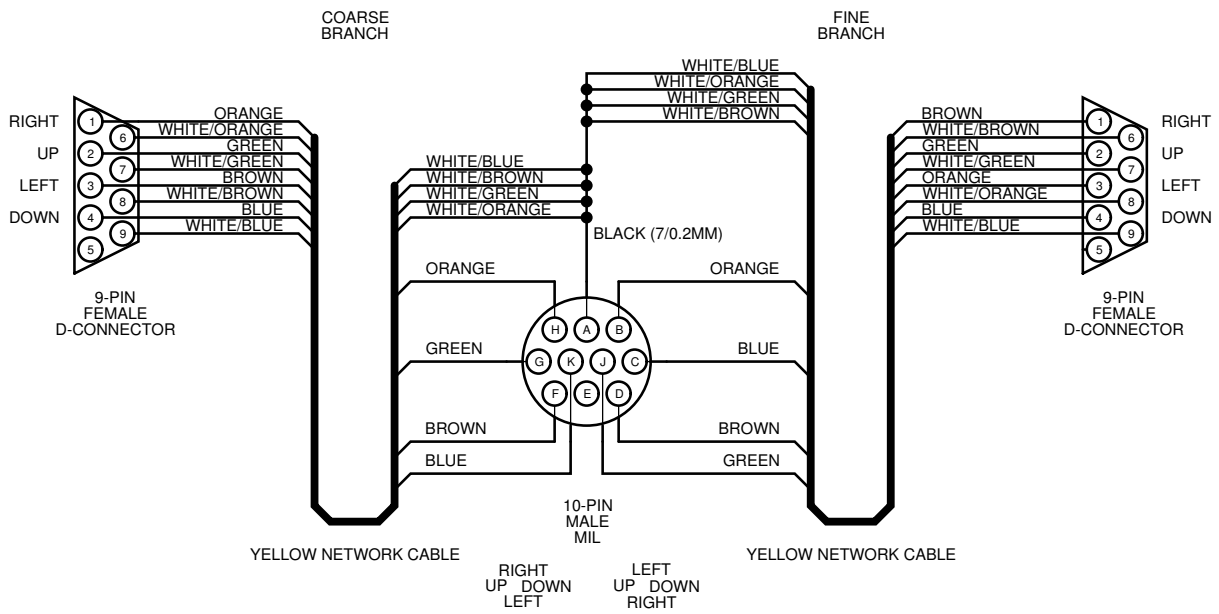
COARSE BRANCH

FINE BRANCH

RIGHT
UP
LEFT
DOWN

1
6
2
7
3
8
4
9
5

ORANGE
WHITE/ORANGE
GREEN
WHITE/GREEN
BROWN
WHITE/BROWN
BLUE
WHITE/BLUE

9-PIN
FEMALE
D-CONNECTOR

WHITE/BLUE
WHITE/ORANGE
WHITE/GREEN
WHITE/BROWN

WHITE/BLUE
WHITE/BROWN
WHITE/GREEN
WHITE/ORANGE

BLACK (7/0.2MM)

ORANGE
GREEN
BROWN
BLUE

H A B
G K J C
F E D

ORANGE
BLUE
BROWN
GREEN

10-PIN
MALE
MIL

BROWN
WHITE/BROWN
GREEN
WHITE/GREEN
ORANGE
WHITE/ORANGE
BLUE
WHITE/BLUE

1
6
2
7
3
8
4
9
5

RIGHT
UP
LEFT
DOWN

9-PIN
FEMALE
D-CONNECTOR

YELLOW NETWORK CABLE

YELLOW NETWORK CABLE

RIGHT
UP DOWN
LEFT

LEFT
UP DOWN
RIGHT